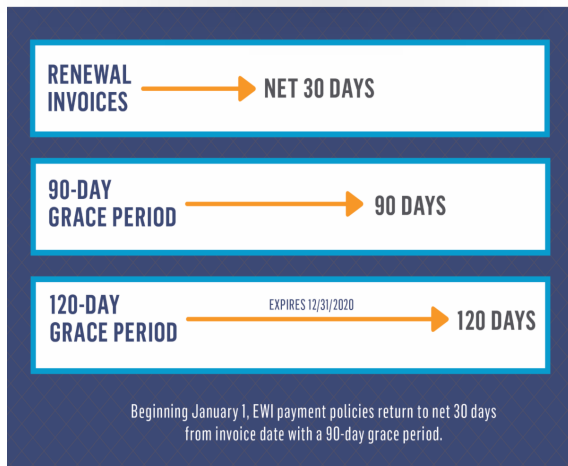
RENEWAL INVOICES
NET 30 DAYS

90-DAY GRACE PERIOD
90 DAYS

120-DAY GRACE PERIOD
EXPIRES 12/31/2020
120 DAYS

Beginning January 1, EWI payment policies return to net 30 days from invoice date with a 90-day grace period.